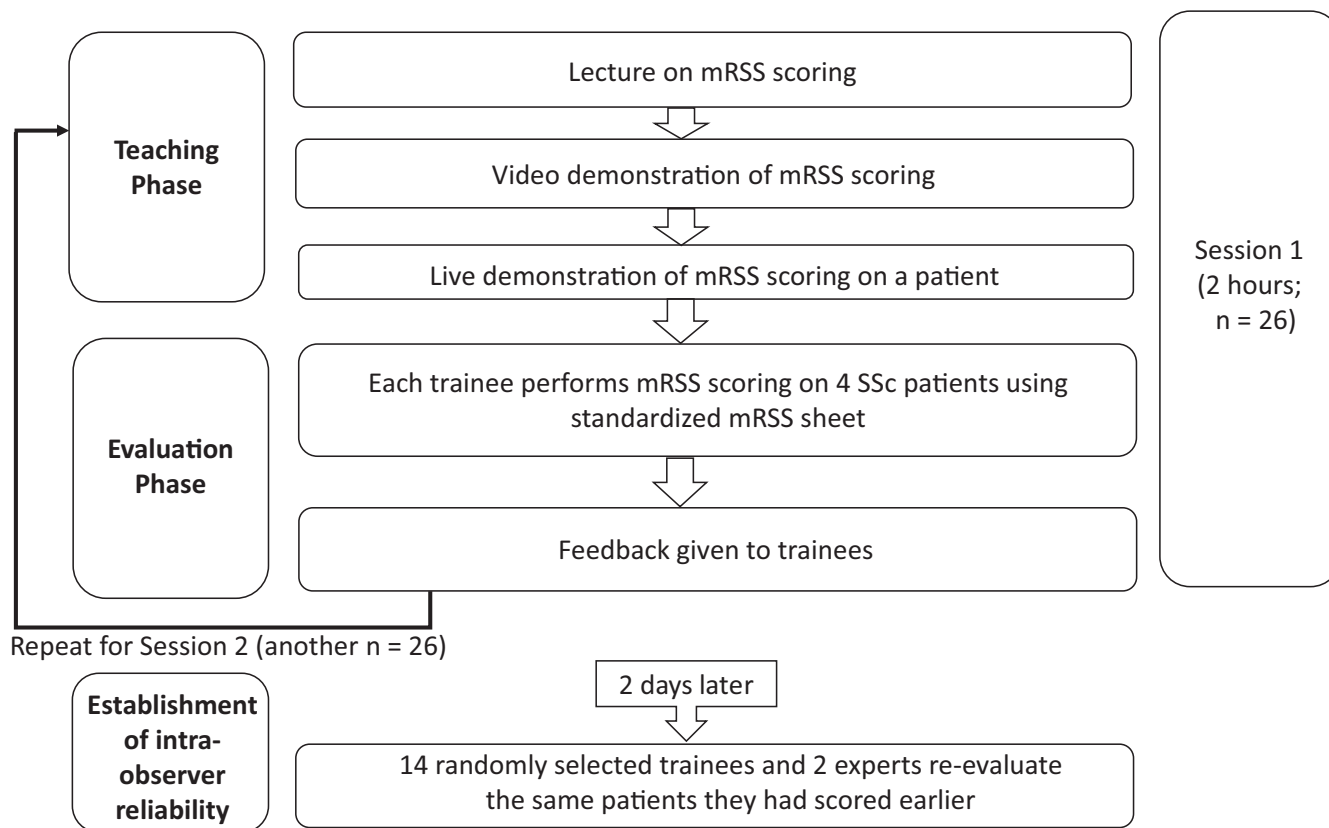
Teaching Phase

Lecture on mRSS scoring

Video demonstration of mRSS scoring

Live demonstration of mRSS scoring on a patient

Session 1 (2 hours; n = 26)

Evaluation Phase

Each trainee performs mRSS scoring on 4 SSc patients using standardized mRSS sheet

Feedback given to trainees

Repeat for Session 2 (another n = 26)

2 days later

Establishment of intra-observer reliability

14 randomly selected trainees and 2 experts re-evaluate the same patients they had scored earlier